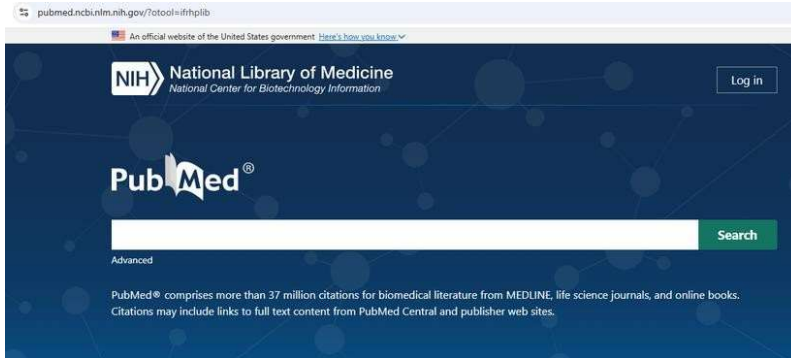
pubmed.ncbi.nlm.nih.gov/?otool=ifrhplib

An official website of the United States government Here's how you know

NIH National Library of Medicine
National Center for Biotechnology Information

Log in

PubMed®

Search

Advanced

PubMed® comprises more than 37 million citations for biomedical literature from MEDLINE, life science journals, and online books. Citations may include links to full text content from PubMed Central and publisher web sites.